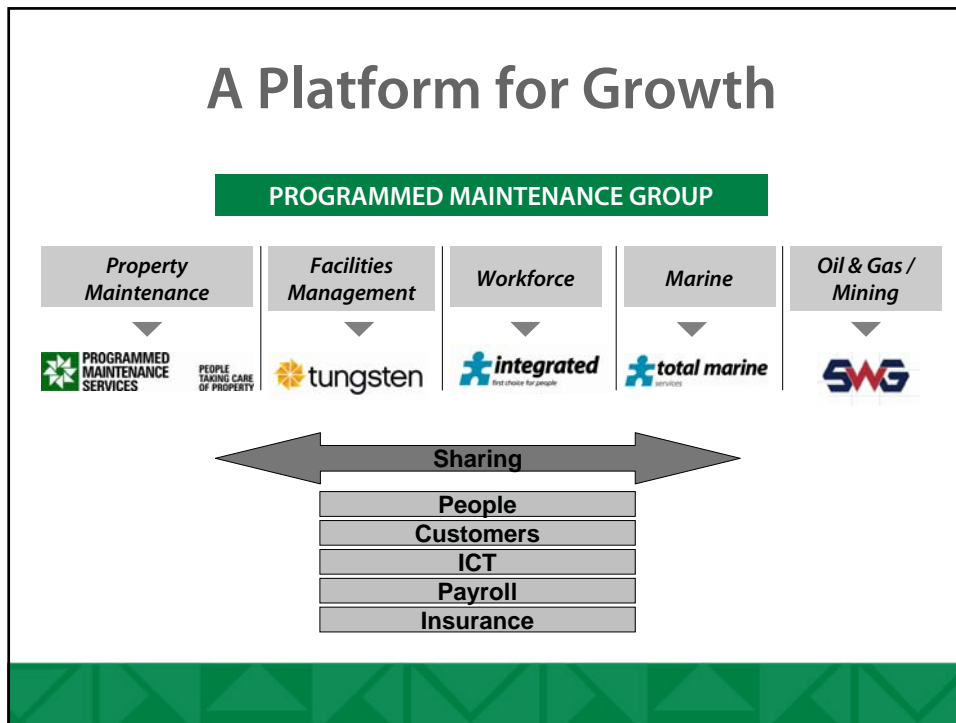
A Platform for Growth

PROGRAMMED MAINTENANCE GROUP

Property Maintenance

Facilities Management

Workforce

Marine

Oil & Gas / Mining

PROGRAMMED MAINTENANCE SERVICES PEOPLE TAKING CARE OF PROPERTY

tungsten

integrated first choice for people

total marine services

SWG

Sharing

People

Customers

ICT

Payroll

Insurance